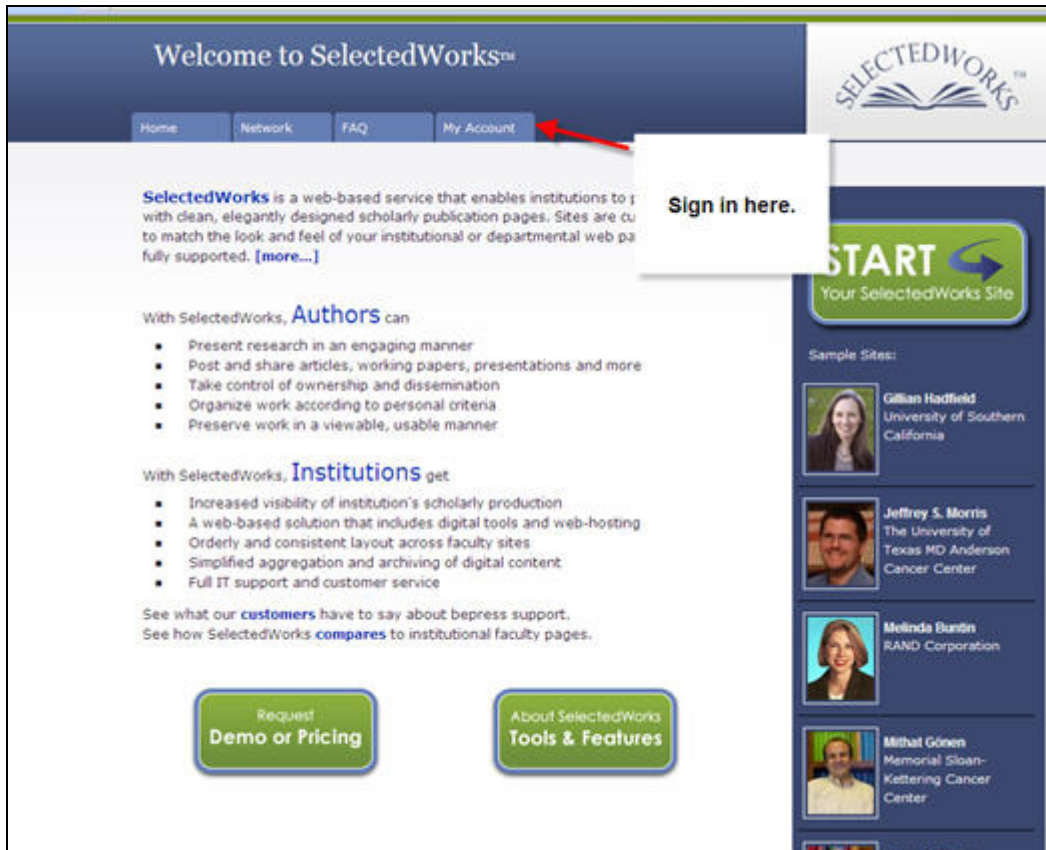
Welcome to SelectedWorks™

SELECTEDWORKS™

Home Network FAQ My Account

Sign in here.

SelectedWorks is a web-based service that enables institutions to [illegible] with clean, elegantly designed scholarly publication pages. Sites are cu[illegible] to match the look and feel of your institutional or departmental web pa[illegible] fully supported. [more...]

With SelectedWorks, Authors can

- Present research in an engaging manner
- Post and share articles, working papers, presentations and more
- Take control of ownership and dissemination
- Organize work according to personal criteria
- Preserve work in a viewable, usable manner

With SelectedWorks, Institutions get

- Increased visibility of institution's scholarly production
- A web-based solution that includes digital tools and web-hosting
- Orderly and consistent layout across faculty sites
- Simplified aggregation and archiving of digital content
- Full IT support and customer service

See what our customers have to say about bepress support.
See how SelectedWorks compares to institutional faculty pages.

Request Demo or Pricing

About SelectedWorks Tools & Features

START Your SelectedWorks Site

Sample Sites:

Gillian Hadfield University of Southern California

Jeffrey S. Morris The University of Texas MD Anderson Cancer Center

Melinda Buntin RAND Corporation

Mithat Gönen Memorial Sloan-Kettering Cancer Center